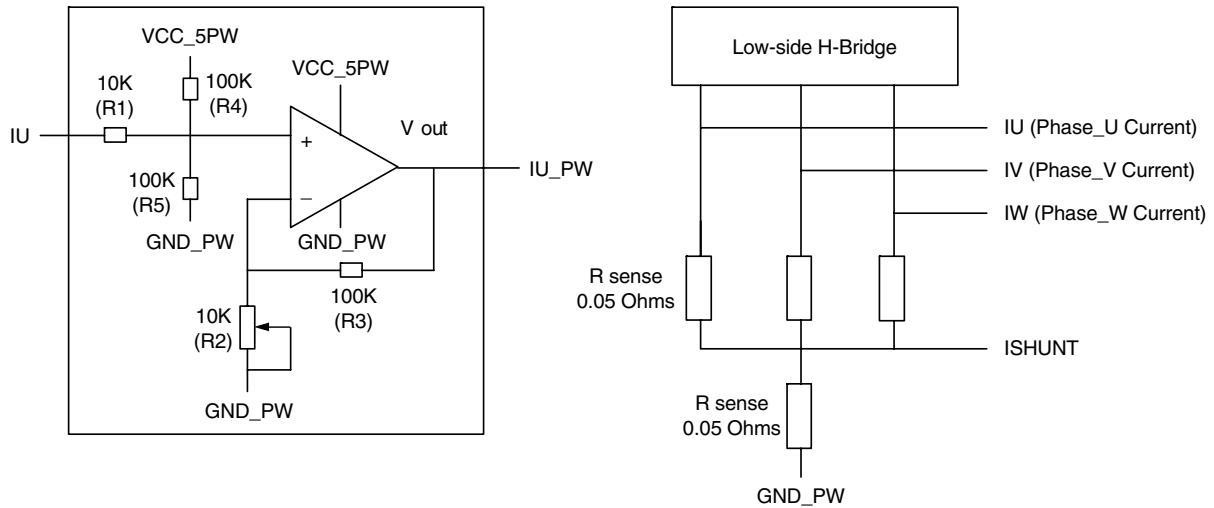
VCC_5PW

10K
(R1)

100K
(R4)

VCC_5PW

V out

IU

+

IU_PW

100K
(R5)

−

GND_PW

GND_PW

100K
(R3)

10K
(R2)

GND_PW

Low-side H-Bridge

IU (Phase_U Current)

IV (Phase_V Current)

IW (Phase_W Current)

R sense
0.05 Ohms

ISHUNT

R sense
0.05 Ohms

GND_PW